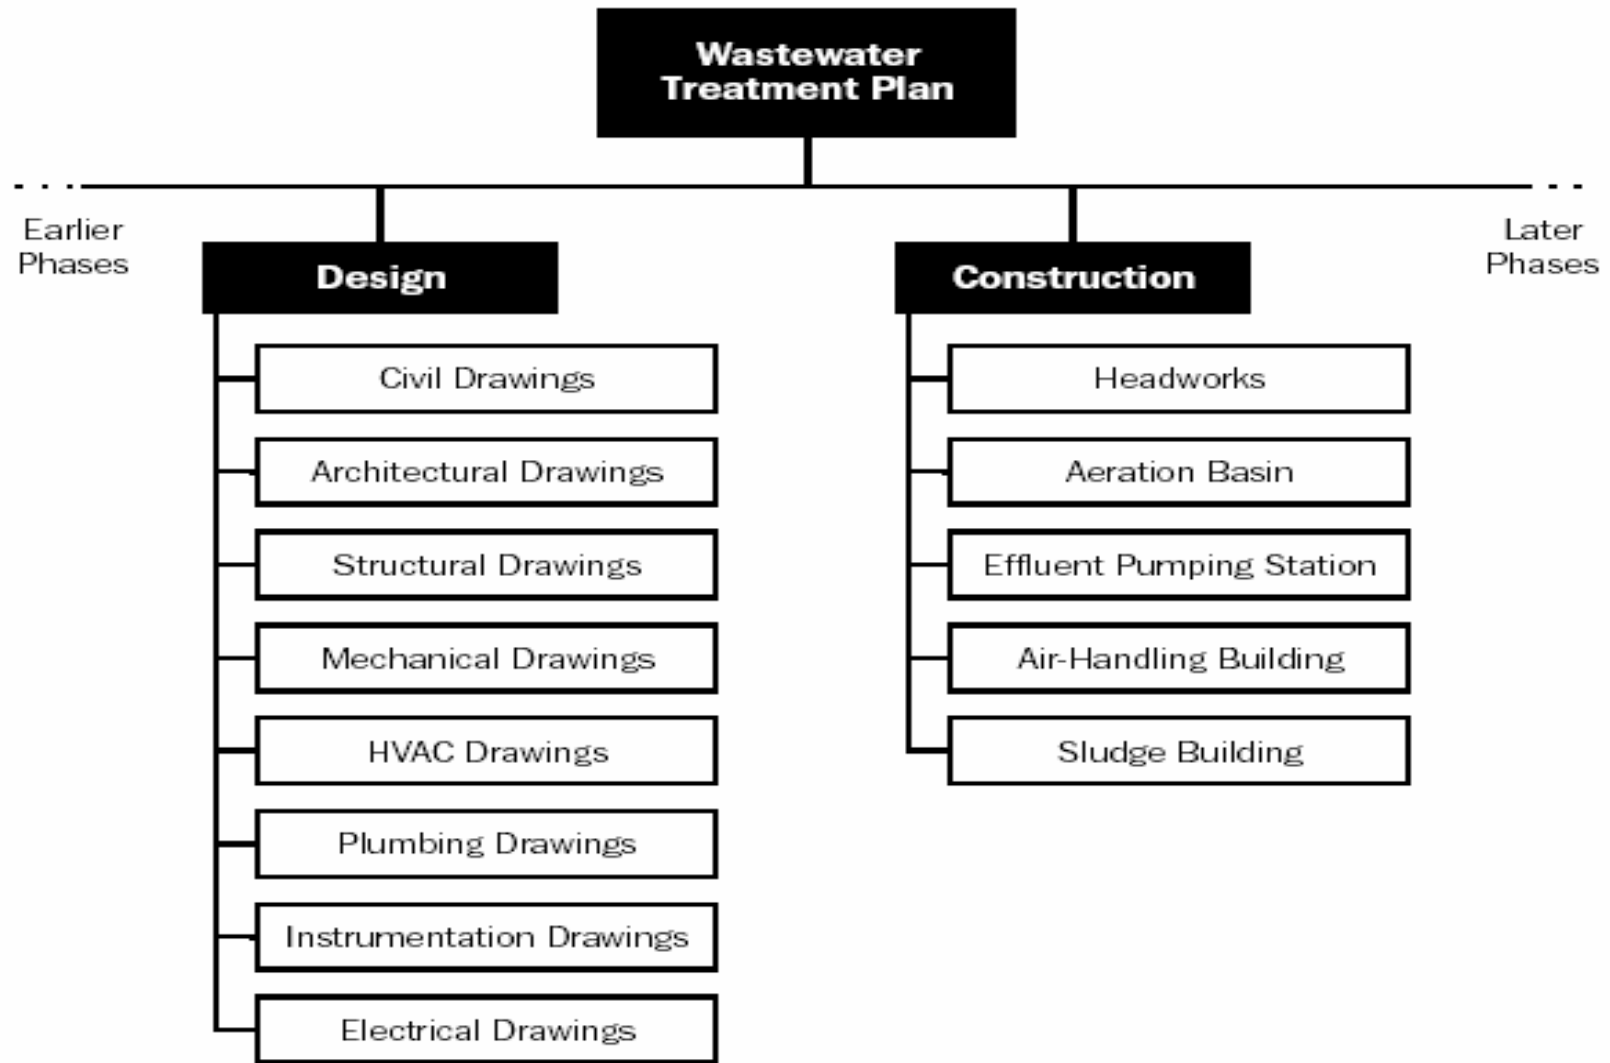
Wastewater Treatment Plan

Earlier Phases

Later Phases

Design

Civil Drawings

Architectural Drawings

Structural Drawings

Mechanical Drawings

HVAC Drawings

Plumbing Drawings

Instrumentation Drawings

Electrical Drawings

Construction

Headworks

Aeration Basin

Effluent Pumping Station

Air-Handling Building

Sludge Building